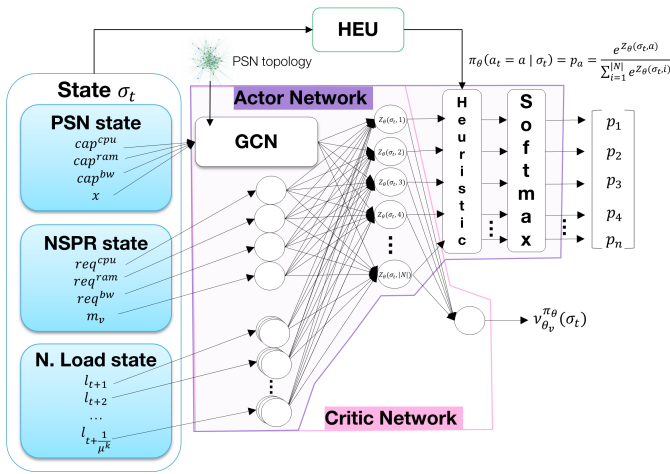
HEU

$\pi_\theta(a_t = a \mid \sigma_t) = p_a = \frac{e^{Z_\theta(\sigma_t, a)}}{\sum_{i=1}^{|N|} e^{Z_\theta(\sigma_t, i)}}$

PSN topology

State $\sigma_t$

PSN state
$cap^{cpu}$
$cap^{ram}$
$cap^{bw}$
$x$

NSPR state
$req^{cpu}$
$req^{ram}$
$req^{bw}$
$m_v$

N. Load state
$l_{t+1}$
$l_{t+2}$
...
$l_{t+\frac{1}{\mu^k}}$

Actor Network

GCN

$Z_\theta(\sigma_t, 1)$
$Z_\theta(\sigma_t, 2)$
$Z_\theta(\sigma_t, 3)$
$Z_\theta(\sigma_t, 4)$
$Z_\theta(\sigma_t, |N|)$

Heuristic

Softmax

$p_1$
$p_2$
$p_3$
$p_4$
$p_n$

$v_{\theta_v}^{\pi_\theta}(\sigma_t)$

Critic Network